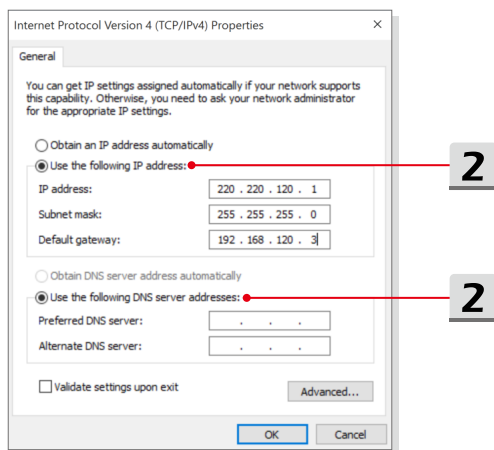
Internet Protocol Version 4 (TCP/IPv4) Properties ×

General

You can get IP settings assigned automatically if your network supports this capability. Otherwise, you need to ask your network administrator for the appropriate IP settings.

Obtain an IP address automatically

Use the following IP address:

| | |
|---|---|
| IP address: | 220 . 220 . 120 . 1 |
| Subnet mask: | 255 . 255 . 255 . 0 |
| Default gateway: | 192 . 168 . 120 . 3 |

Obtain DNS server address automatically

Use the following DNS server addresses:

| | |
|---|---|
| Preferred DNS server: | . . . |
| Alternate DNS server: | . . . |

Validate settings upon exit

Advanced...

OK Cancel

2

2